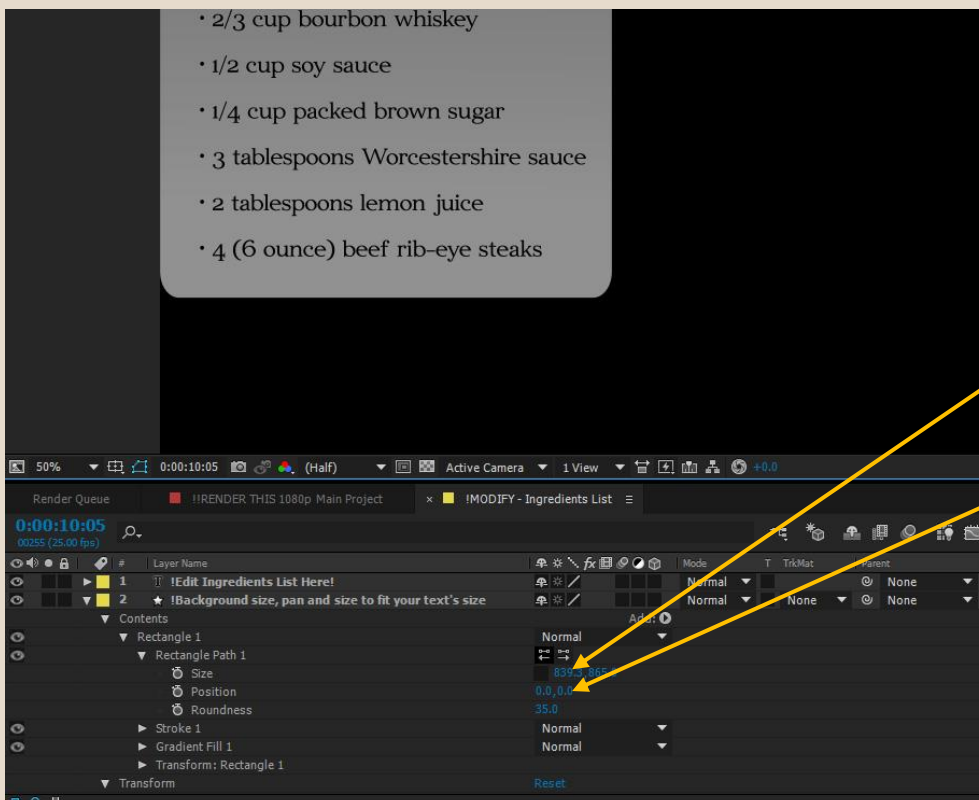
• 2/3 cup bourbon whiskey

• 1/2 cup soy sauce

• 1/4 cup packed brown sugar

• 3 tablespoons Worcestershire sauce

• 2 tablespoons lemon juice

• 4 (6 ounce) beef rib-eye steaks

50% 0:00:10:05 (Half) Active Camera 1 View +0.0

Render Queue !!RENDER THIS 1080p Main Project × !MODIFY - Ingredients List ≡

0:00:10:05
00255 (25.00 fps)

# Layer Name Mode T TrkMat Parent

1 !Edit Ingredients List Here! Normal None

2 !Background size, pan and size to fit your text's size Normal None None

Contents Add:

Rectangle 1 Normal

Rectangle Path 1

Size 839.3,865.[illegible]

Position 0.0,0.0

Roundness 35.0

Stroke 1 Normal

Gradient Fill 1 Normal

Transform: Rectangle 1

Transform Reset